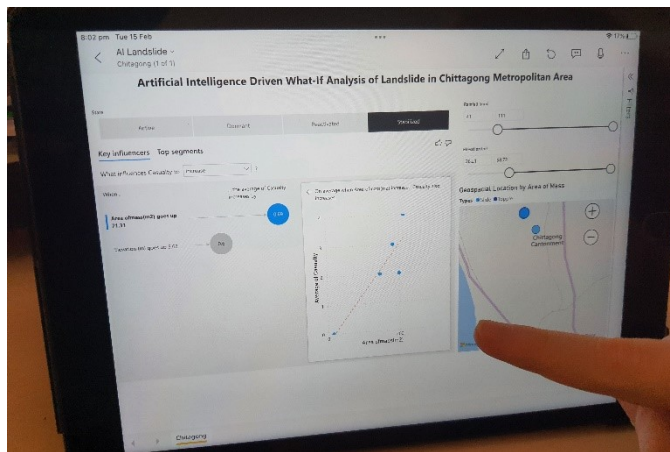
8:02 pm Tue 15 Feb

AI Landslide
Chittagong (1 of 1)

Artificial Intelligence Driven What-If Analysis of Landslide in Chittagong Metropolitan Area

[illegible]

Active

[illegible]

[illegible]

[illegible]

Key influencers Top segments

What influences Casualty to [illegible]

Area of Mass(m2) goes up 21.31

Geospatial Location by Area of Mass

Chittagong Cantonment

Chittagong